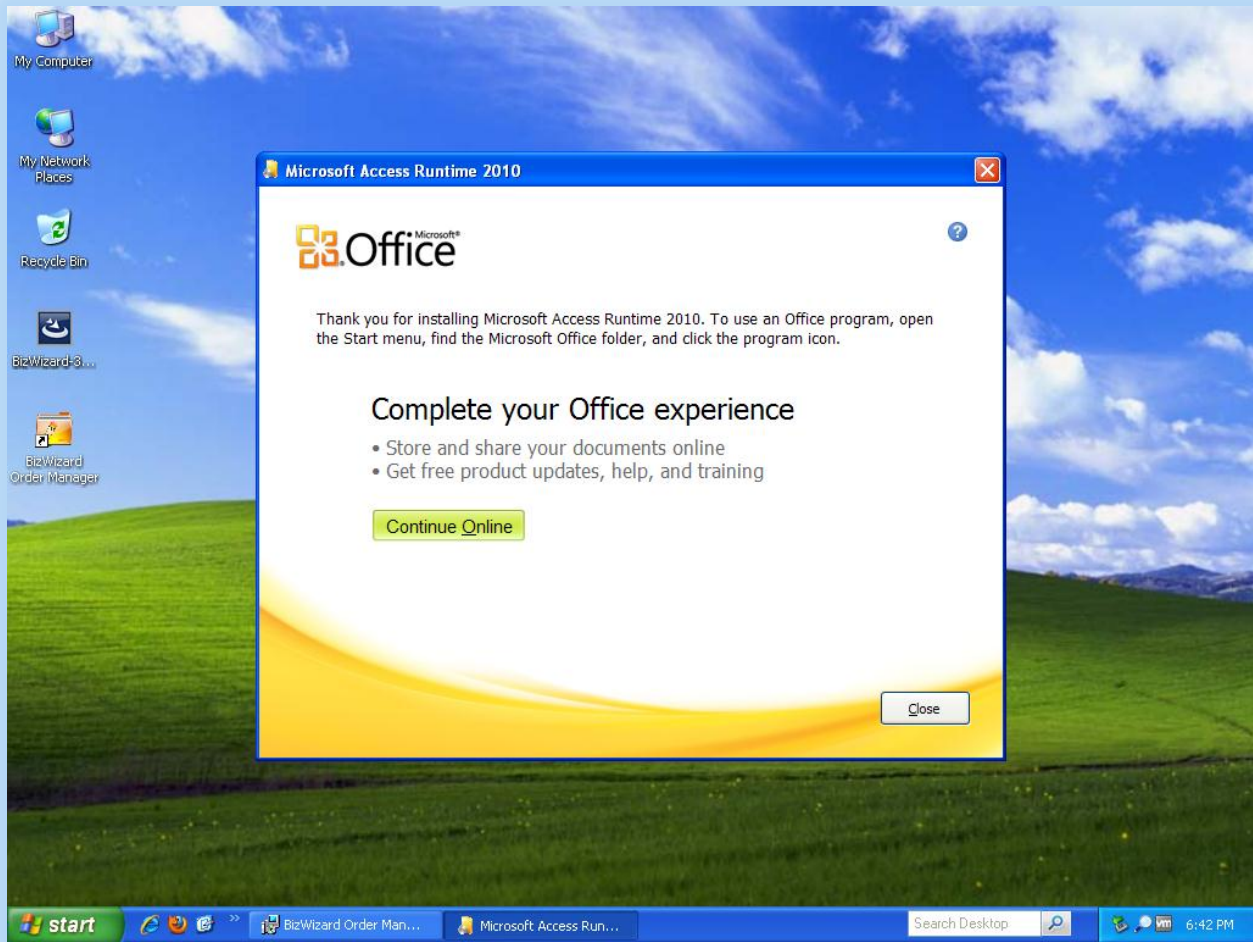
My Computer

My Network Places

Recycle Bin

BizWizard-3...

BizWizard Order Manager

Microsoft Access Runtime 2010

Microsoft® Office

Thank you for installing Microsoft Access Runtime 2010. To use an Office program, open the Start menu, find the Microsoft Office folder, and click the program icon.

Complete your Office experience

• Store and share your documents online
• Get free product updates, help, and training

Continue Online

Close

start

BizWizard Order Man...

Microsoft Access Run...

Search Desktop

6:42 PM